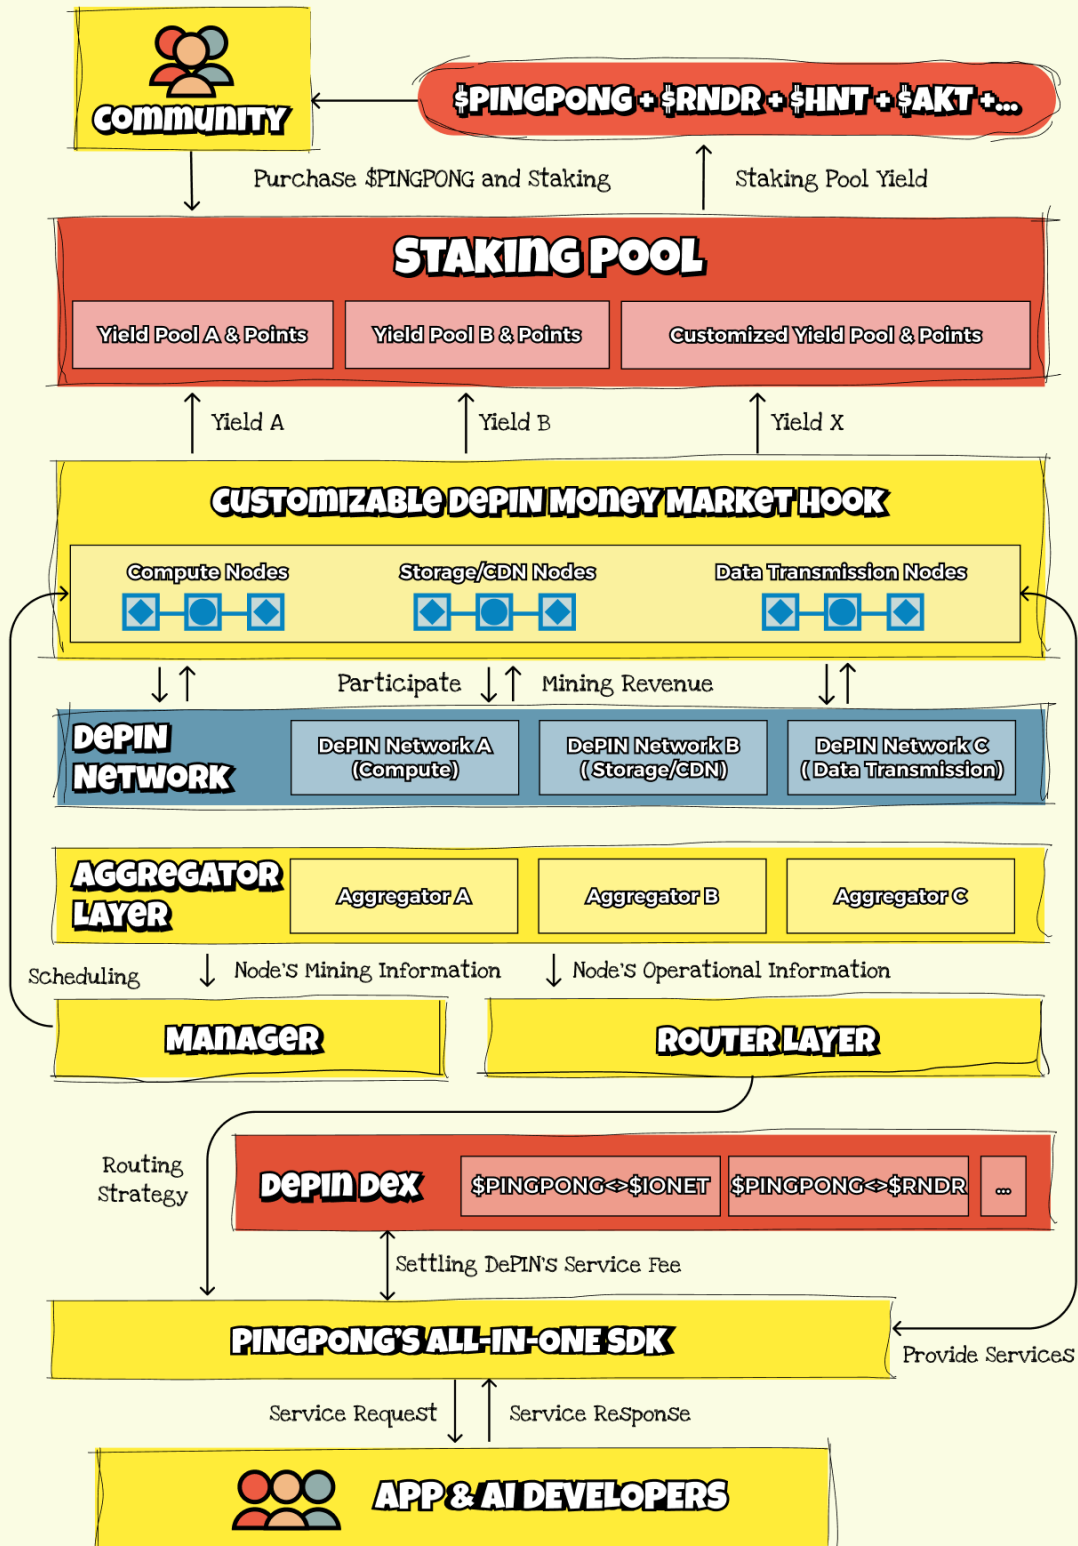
COMMUNITY

$PINGPONG + $RNDR + $HNT + $AKT +...

Purchase $PINGPONG and Staking

Staking Pool Yield

STAKING POOL

Yield Pool A & Points

Yield Pool B & Points

Customized Yield Pool & Points

Yield A

Yield B

Yield X

CUSTOMIZABLE DEPIN MONEY MARKET HOOK

Compute Nodes

Storage/CDN Nodes

Data Transmission Nodes

Participate

Mining Revenue

DEPIN NETWORK

DePIN Network A (Compute)

DePIN Network B ( Storage/CDN)

DePIN Network C ( Data Transmission)

AGGREGATOR LAYER

Aggregator A

Aggregator B

Aggregator C

Scheduling

Node's Mining Information

Node's Operational Information

MANAGER

ROUTER LAYER

Routing Strategy

DEPIN DEX

$PINGPONG<>$IONET

$PINGPONG<>$RNDR

...

Settling DePIN's Service Fee

PINGPONG'S ALL-IN-ONE SDK

Provide Services

Service Request

Service Response

APP & AI DEVELOPERS